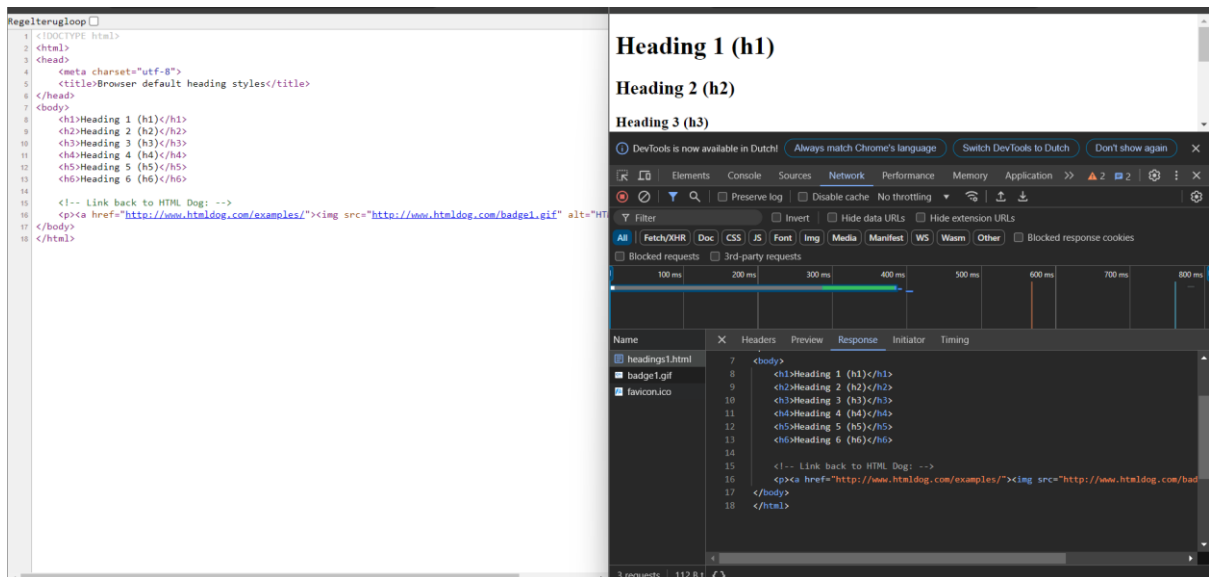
Regelterugloop

1 <!DOCTYPE html>
2 <html>
3 <head>
4 <meta charset="utf-8">
5 <title>Browser default heading styles</title>
6 </head>
7 <body>
8 <h1>Heading 1 (h1)</h1>
9 <h2>Heading 2 (h2)</h2>
10 <h3>Heading 3 (h3)</h3>
11 <h4>Heading 4 (h4)</h4>
12 <h5>Heading 5 (h5)</h5>
13 <h6>Heading 6 (h6)</h6>
14
15 <!-- Link back to HTML Dog: -->
16 <p><a href="http://www.htmldog.com/examples/"><img src="http://www.htmldog.com/badge1.gif" alt="HT
17 </body>
18 </html>

Heading 1 (h1)

Heading 2 (h2)

Heading 3 (h3)

DevTools is now available in Dutch! Always match Chrome's language Switch DevTools to Dutch Don't show again

Elements Console Sources Network Performance Memory Application >> 2 2

Preserve log Disable cache No throttling

Filter Invert Hide data URLs Hide extension URLs

All Fetch/XHR Doc CSS JS Font Img Media Manifest WS Wasm Other Blocked response cookies

Blocked requests 3rd-party requests

100 ms 200 ms 300 ms 400 ms 500 ms 600 ms 700 ms 800 ms

Name
headings1.html
badge1.gif
favicon.ico

Headers Preview Response Initiator Timing

7 <body>
8 <h1>Heading 1 (h1)</h1>
9 <h2>Heading 2 (h2)</h2>
10 <h3>Heading 3 (h3)</h3>
11 <h4>Heading 4 (h4)</h4>
12 <h5>Heading 5 (h5)</h5>
13 <h6>Heading 6 (h6)</h6>
14
15 <!-- Link back to HTML Dog: -->
16 <p><a href="http://www.htmldog.com/examples/"><img src="http://www.htmldog.com/bad
17 </body>
18 </html>

3 requests 112 B t {}